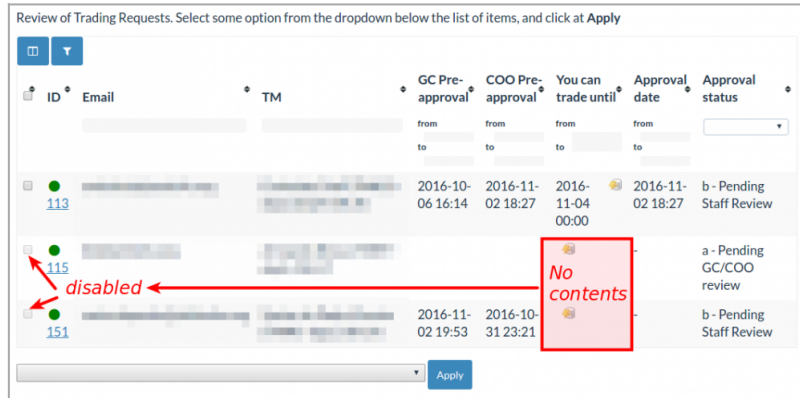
Review of Trading Requests. Select some option from the dropdown below the list of items, and click at **Apply**

| | ID | Email | TM | GC Pre-approval | COO Pre-approval | You can trade until | Approval date | Approval status |
|---|---|---|---|---|---|---|---|---|
| | | | | from to | from to | from to | from to | |
| | 113 | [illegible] | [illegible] | 2016-10-06 16:14 | 2016-11-02 18:27 | 2016-11-04 00:00 | 2016-11-02 18:27 | b - Pending Staff Review |
| | 115 | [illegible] | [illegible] | | | | - | a - Pending GC/COO review |
| | 151 | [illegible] | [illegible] | 2016-11-02 19:53 | 2016-10-31 23:21 | | - | b - Pending Staff Review |

disabled

No contents

Apply